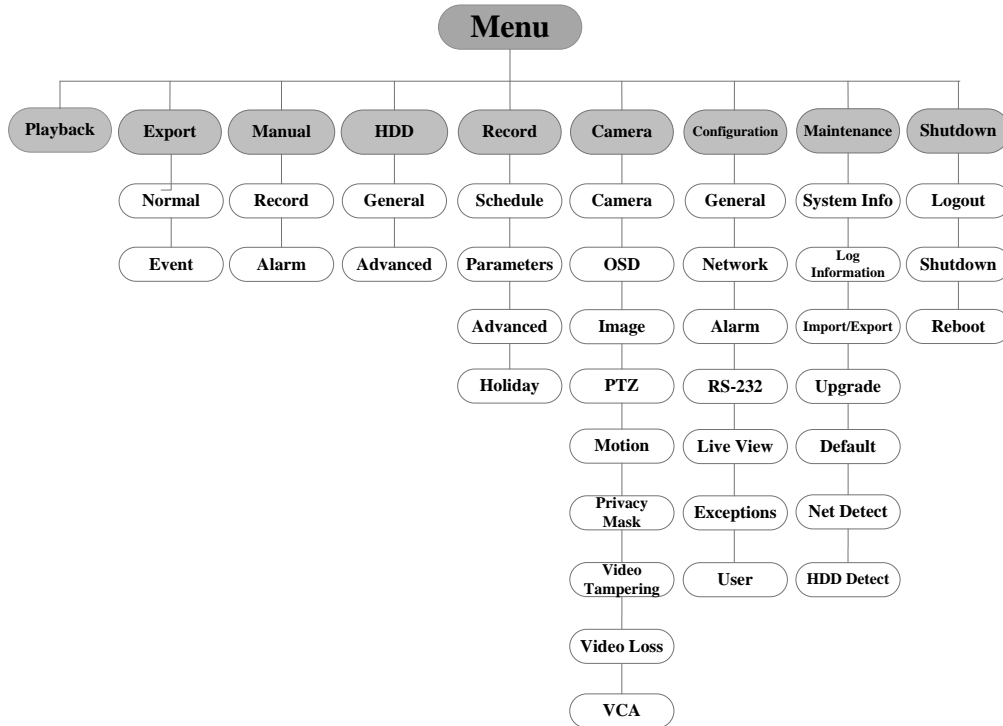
Menu

Playback

Export
Normal
Event

Manual
Record
Alarm

HDD
General
Advanced

Record
Schedule
Parameters
Advanced
Holiday

Camera
Camera
OSD
Image
PTZ
Motion
Privacy Mask
Video Tampering
Video Loss
VCA

Configuration
General
Network
Alarm
RS-232
Live View
Exceptions
User

Maintenance
System Info
Log Information
Import/Export
Upgrade
Default
Net Detect
HDD Detect

Shutdown
Logout
Shutdown
Reboot